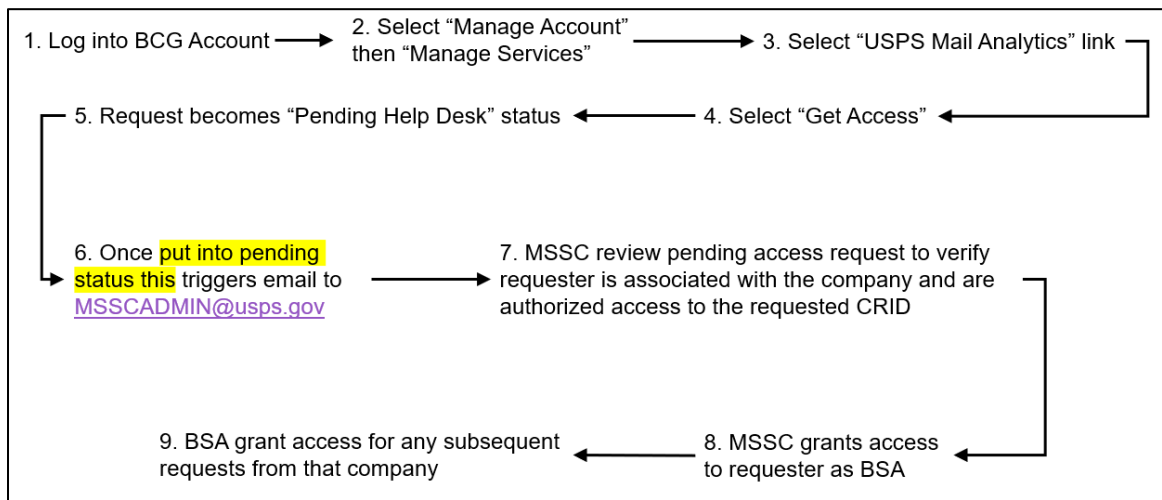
1. Log into BCG Account

2. Select “Manage Account” then “Manage Services”

3. Select “USPS Mail Analytics” link

4. Select “Get Access”

5. Request becomes “Pending Help Desk” status

6. Once put into pending status this triggers email to MSSCADMIN@usps.gov

7. MSSC review pending access request to verify requester is associated with the company and are authorized access to the requested CRID

8. MSSC grants access to requester as BSA

9. BSA grant access for any subsequent requests from that company